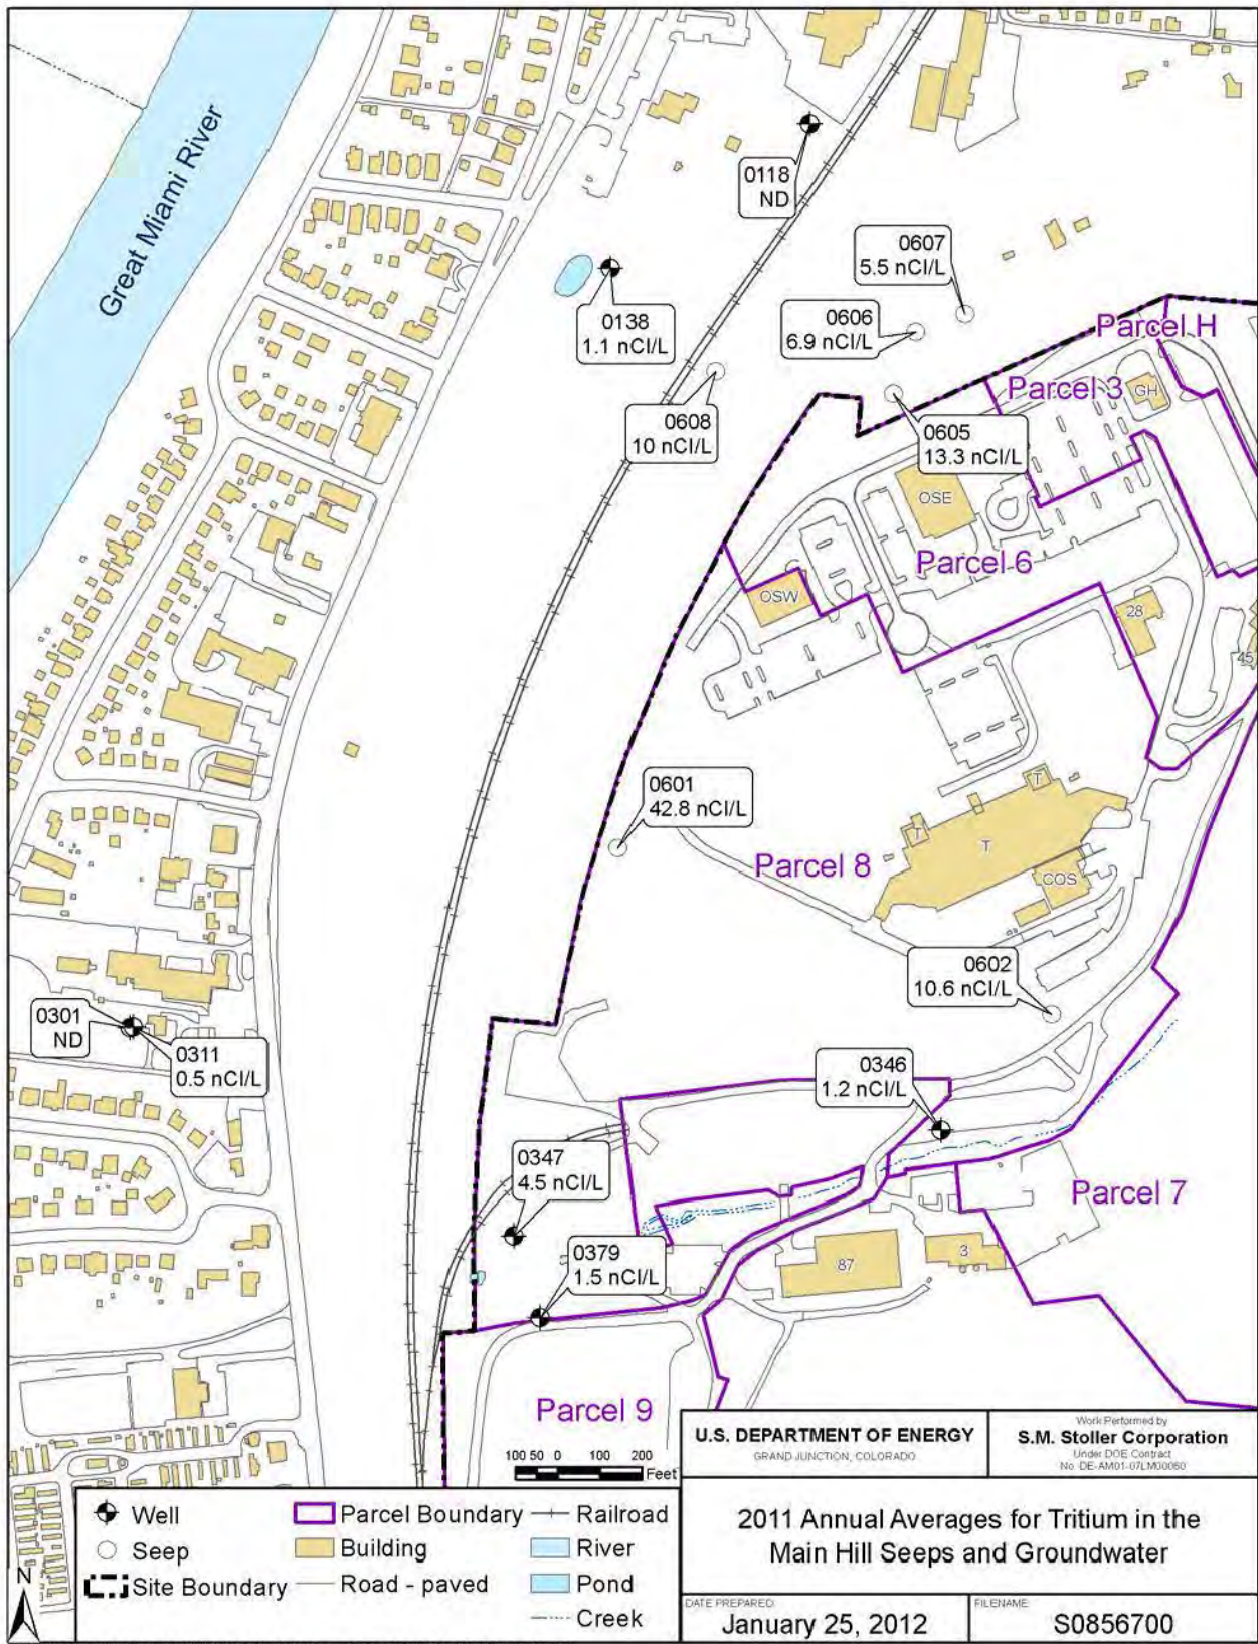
Great Miami River

0118
ND

0607
5.5 nCI/L

0138
1.1 nCI/L

0606
6.9 nCI/L

Parcel H

0608
10 nCI/L

Parcel 3

GH

0605
13.3 nCI/L

OSE

Parcel 6

OSW

28

45

0601
42.8 nCI/L

T

T

T

Parcel 8

COS

0602
10.6 nCI/L

0301
ND

0311
0.5 nCI/L

0346
1.2 nCI/L

0347
4.5 nCI/L

Parcel 7

0379
1.5 nCI/L

87

3

Parcel 9

100 50 0 100 200
Feet

Well
Seep
Site Boundary
Parcel Boundary
Building
Road - paved
Railroad
River
Pond
Creek

N

U.S. DEPARTMENT OF ENERGY
GRAND JUNCTION, COLORADO

Work Performed by
S.M. Stoller Corporation
Under DOE Contract
No. DE-AM01-07LM00060

2011 Annual Averages for Tritium in the Main Hill Seeps and Groundwater

DATE PREPARED:
January 25, 2012

FILENAME:
S0856700